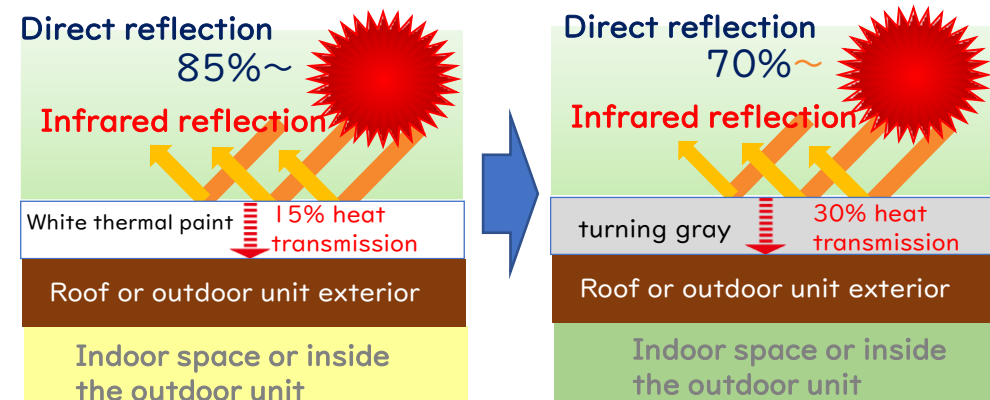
Direct reflection
85%~

Infrared reflection

White thermal paint

15% heat transmission

Roof or outdoor unit exterior

Indoor space or inside the outdoor unit

Direct reflection
70%~

Infrared reflection

turning gray

30% heat transmission

Roof or outdoor unit exterior

Indoor space or inside the outdoor unit